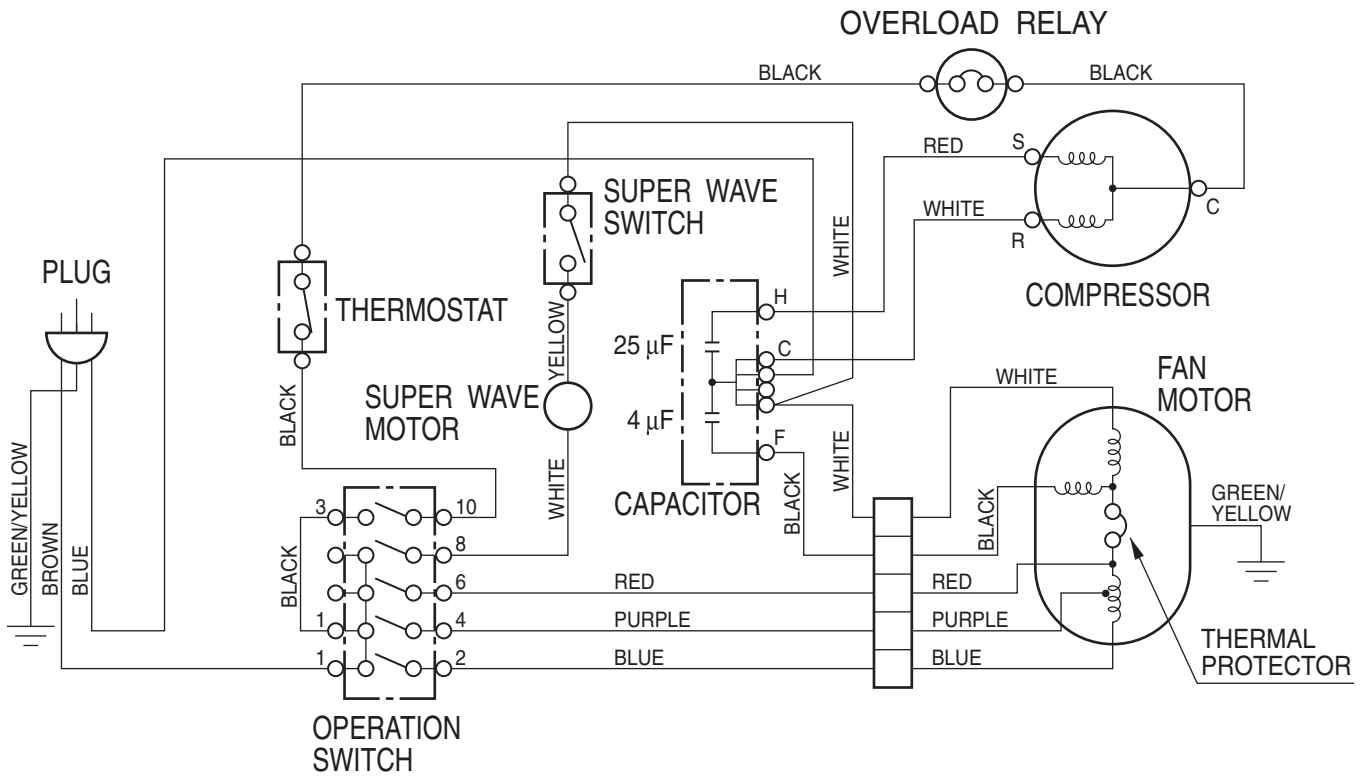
OVERLOAD RELAY

BLACK

BLACK

RED

S

WHITE

R

C

COMPRESSOR

SUPER WAVE SWITCH

WHITE

PLUG

THERMOSTAT

YELLOW

H

25 $\mu$F

C

SUPER WAVE MOTOR

4 $\mu$F

F

FAN MOTOR

WHITE

BLACK

WHITE

CAPACITOR

WHITE

BLACK

BLACK

GREEN/ YELLOW

GREEN/YELLOW

BROWN

BLUE

BLACK

3

10

8

6

1

4

1

2

RED

PURPLE

BLUE

RED

PURPLE

BLUE

THERMAL PROTECTOR

OPERATION SWITCH